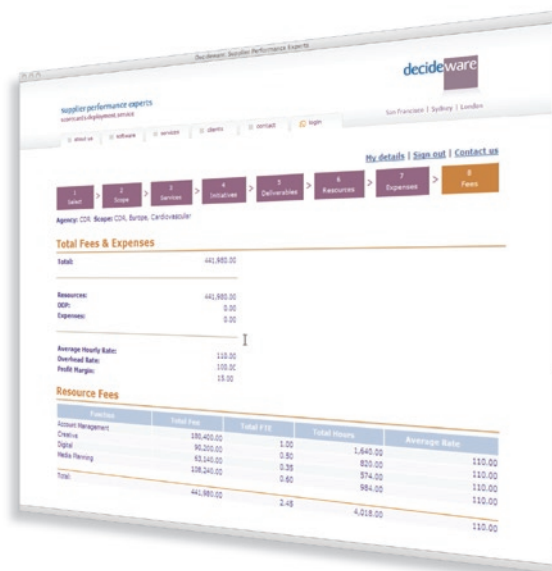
Decideware: Supplier Performance Experts

decideware

supplier performance experts
scorecard deployment service

San Francisco | Sydney | London

about us | software | services | clients | contact | login

My details | Sign out | Contact us

1 Select > 2 Scope > 3 Services > 4 Initiatives > 5 Deliverables > 6 Resources > 7 Expenses > 8 Fees

Agency: CDR Scope: CDR, Europe, Cardiovascular

Total Fees & Expenses

| | |
|---|---|
| Total: | 441,980.00 |
| Resources: | 441,980.00 |
| OOP: | 0.00 |
| Expenses: | 0.00 |
| Average Hourly Rate: | 110.00 |
| Overhead Rate: | 100.00 |
| Profit Margin: | 15.00 |

Resource Fees

| Function | Total Fee | Total FTE | Total Hours | Average Rate |
|---|---|---|---|---|
| Account Management | 180,400.00 | 1.00 | 1,640.00 | 110.00 |
| Creative | 90,200.00 | 0.50 | 820.00 | 110.00 |
| Digital | 63,140.00 | 0.35 | 574.00 | 110.00 |
| Media Planning | 108,240.00 | 0.60 | 984.00 | 110.00 |
| Total | 441,980.00 | 2.45 | 4,018.00 | 110.00 |